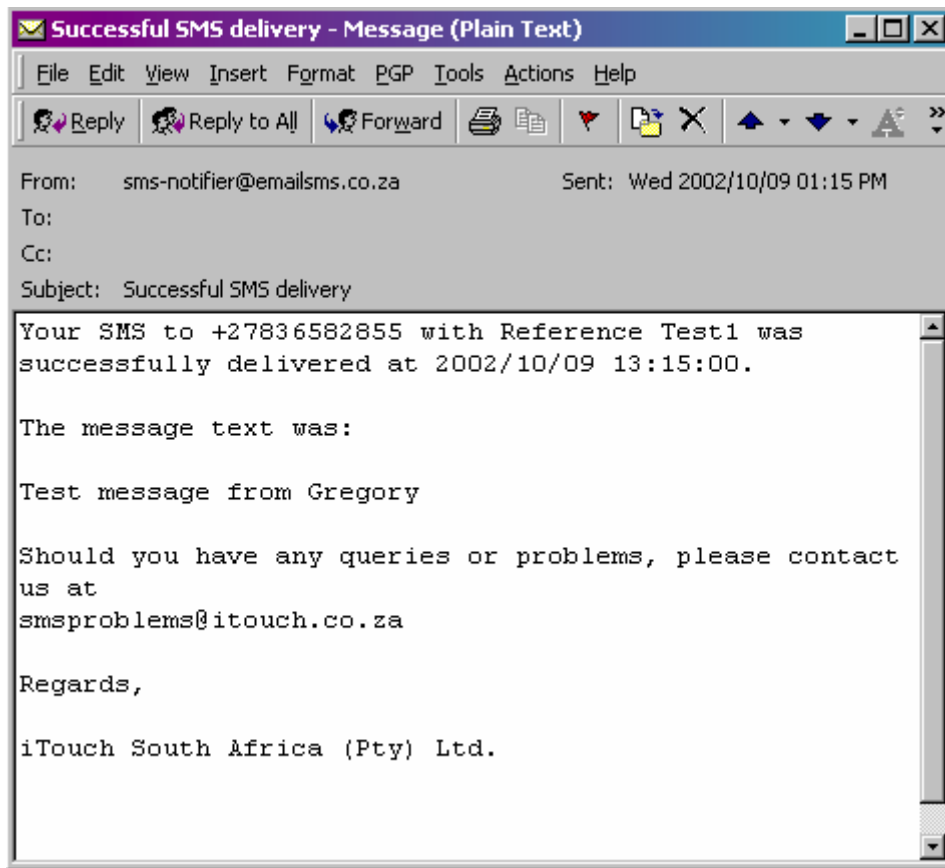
Successful SMS delivery - Message (Plain Text)

File Edit View Insert Format PGP Tools Actions Help

Reply Reply to All Forward

From: sms-notifier@emailsms.co.za Sent: Wed 2002/10/09 01:15 PM
To:
Cc:
Subject: Successful SMS delivery

Your SMS to +27836582855 with Reference Test1 was successfully delivered at 2002/10/09 13:15:00.

The message text was:

Test message from Gregory

Should you have any queries or problems, please contact us at
smsproblems@itouch.co.za

Regards,

iTouch South Africa (Pty) Ltd.